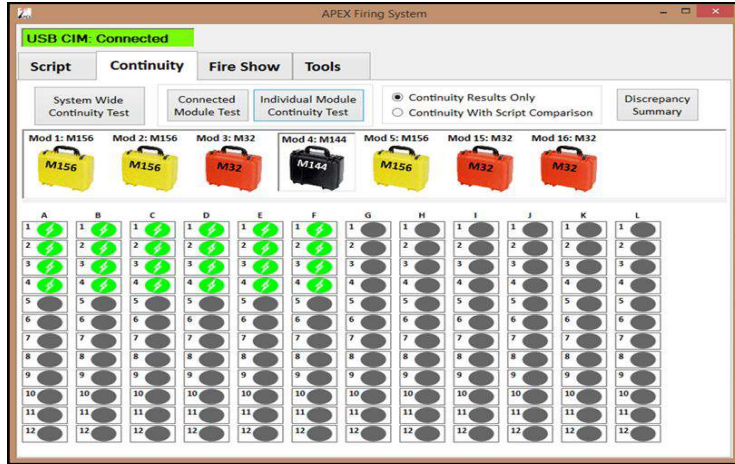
APEX Firing System

USB CIM: Connected

Script | Continuity | Fire Show | Tools

System Wide Continuity Test

Connected Module Test

Individual Module Continuity Test

Continuity Results Only

Continuity With Script Comparison

Discrepancy Summary

Mod 1: M156 M156

Mod 2: M156 M156

Mod 3: M32 M32

Mod 4: M144 M144

Mod 5: M156 M156

Mod 15: M32 M32

Mod 16: M32 M32

| A | B | C | D | E | F | G | H | I | J | K | L |
|---|---|---|---|---|---|---|---|---|---|---|---|
| 1 | 1 | 1 | 1 | 1 | 1 | 1 | 1 | 1 | 1 | 1 | 1 |
| 2 | 2 | 2 | 2 | 2 | 2 | 2 | 2 | 2 | 2 | 2 | 2 |
| 3 | 3 | 3 | 3 | 3 | 3 | 3 | 3 | 3 | 3 | 3 | 3 |
| 4 | 4 | 4 | 4 | 4 | 4 | 4 | 4 | 4 | 4 | 4 | 4 |
| 5 | 5 | 5 | 5 | 5 | 5 | 5 | 5 | 5 | 5 | 5 | 5 |
| 6 | 6 | 6 | 6 | 6 | 6 | 6 | 6 | 6 | 6 | 6 | 6 |
| 7 | 7 | 7 | 7 | 7 | 7 | 7 | 7 | 7 | 7 | 7 | 7 |
| 8 | 8 | 8 | 8 | 8 | 8 | 8 | 8 | 8 | 8 | 8 | 8 |
| 9 | 9 | 9 | 9 | 9 | 9 | 9 | 9 | 9 | 9 | 9 | 9 |
| 10 | 10 | 10 | 10 | 10 | 10 | 10 | 10 | 10 | 10 | 10 | 10 |
| 11 | 11 | 11 | 11 | 11 | 11 | 11 | 11 | 11 | 11 | 11 | 11 |
| 12 | 12 | 12 | 12 | 12 | 12 | 12 | 12 | 12 | 12 | 12 | 12 |